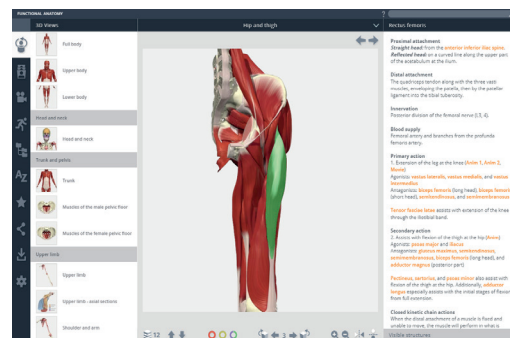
FUNCTIONAL ANATOMY

3D Views

Full body

Upper body

Lower body

Head and neck

Head and neck

Trunk and pelvis

Trunk

Muscles of the male pelvic floor

Muscles of the female pelvic floor

Upper limb

Upper limb

Upper limb - axial sections

Shoulder and arm

Hip and thigh

12

Rectus femoris

Proximal attachment
Straight head from the anterior inferior iliac spine. Reflected head on a curved line along the upper part of the acetabulum at the ilium.

Distal attachment
The quadriceps tendon along with the three vasti muscles, enveloping the patella, then by the patellar ligament into the tibial tuberosity.

Innervation
Posterior division of the femoral nerve (L3, 4).

Blood supply
Femoral artery and branches from the profunda femoris artery.

Primary action
1. Extension of the leg at the knee (Actor 1, Actor 2, Movie)
Agonists: vastus lateralis, vastus medialis, and vastus intermedius
Antagonists: biceps femoris (long head), biceps femoris (short head), semitendinosus, and semimembranosus

Tensor fasciae latae assists with extension of the knee through the iliotibial band.

Secondary action
2. Assists with flexion of the thigh at the hip (Actor)
Agonists: psoas major and iliacus
Antagonists: gluteus maximus, semitendinosus, semimembranosus, biceps femoris (long head), and adductor magnus (posterior part)

Pectineus, sartorius, and psoas minor also assist with flexion of the thigh at the hip. Additionally, adductor longus especially assists with the initial stages of flexion from full extension.

Closed kinetic chain actions
When the distal attachment of a muscle is fixed and unable to move, the muscle will perform in what is

Visible structures